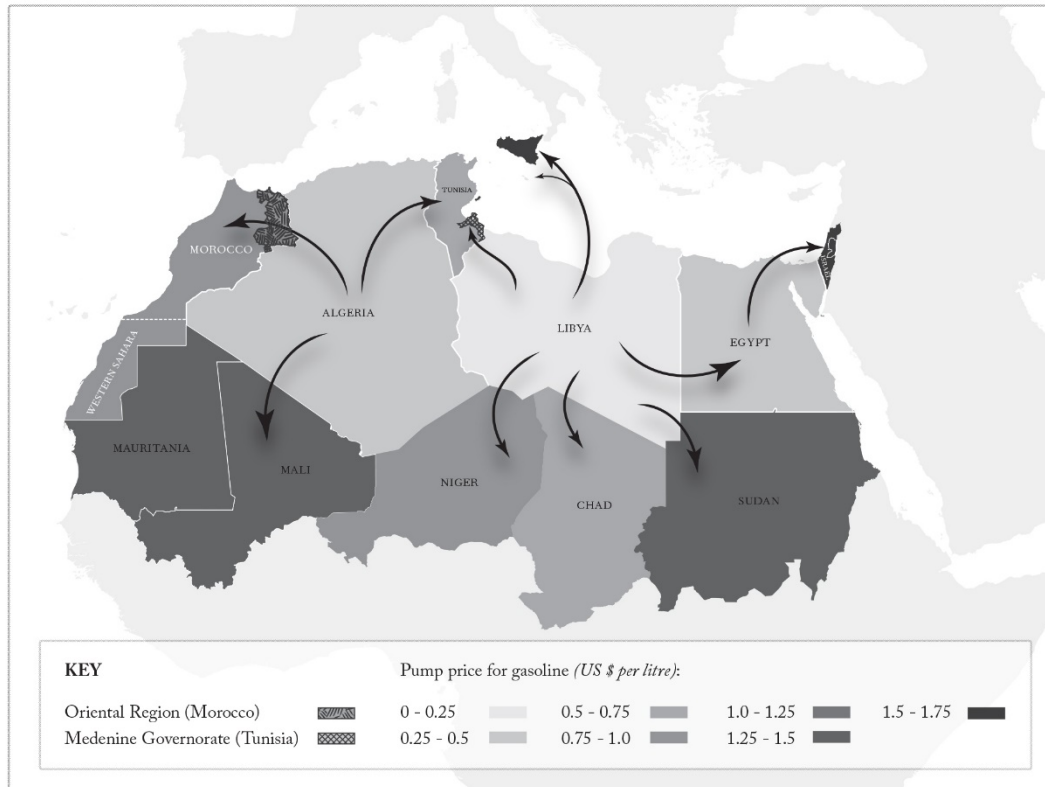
TUNISIA

MOROCCO

ALGERIA

LIBYA

EGYPT

ISRAEL

WESTERN SAHARA

MAURITANIA

MALI

NIGER

CHAD

SUDAN

KEY

Oriental Region (Morocco)

Medenine Governorate (Tunisia)

Pump price for gasoline *(US $ per litre)*:

0 - 0.25

0.25 - 0.5

0.5 - 0.75

0.75 - 1.0

1.0 - 1.25

1.25 - 1.5

1.5 - 1.75